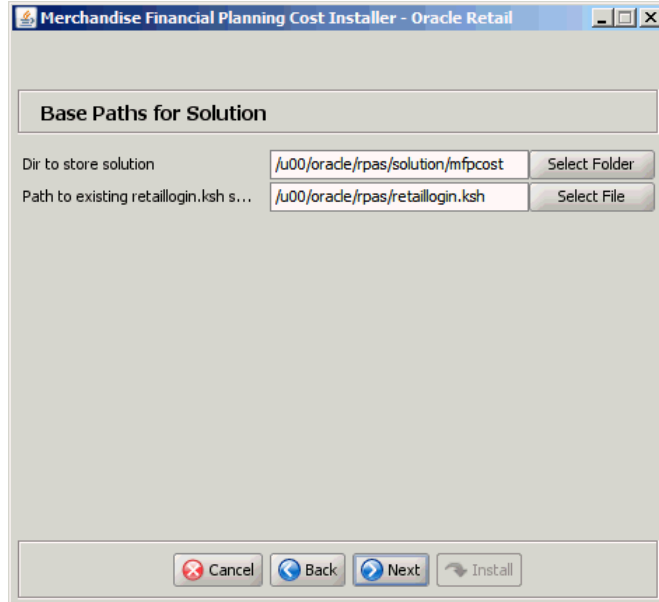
Merchandise Financial Planning Cost Installer - Oracle Retail

Base Paths for Solution

Dir to store solution | /u00/oracle/rpas/solution/mfpcost | Select Folder

Path to existing retaillogin.ksh s... | /u00/oracle/rpas/retaillogin.ksh | Select File

Cancel Back Next Install